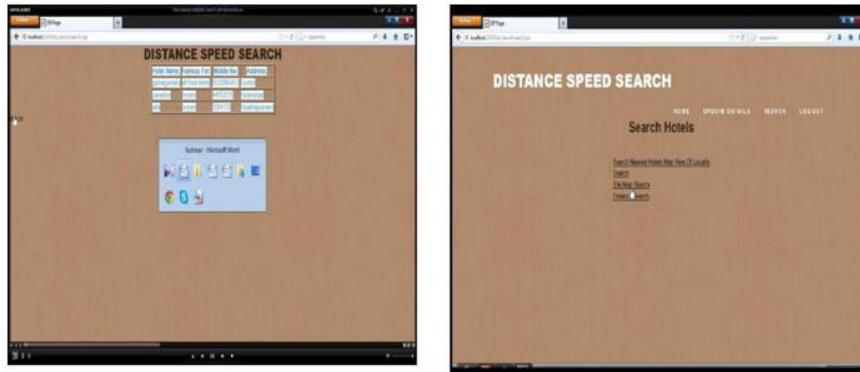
DISTANCE SPEED SEARCH

| Hotel Name | Famous For | Mobile No | Address |
|---|---|---|---|
| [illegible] | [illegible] | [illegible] | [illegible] |
| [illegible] | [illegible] | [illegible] | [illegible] |
| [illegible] | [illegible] | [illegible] | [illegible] |

Subhasr - Microsoft Word

DISTANCE SPEED SEARCH

HOME UPDATE DETAILS SEARCH LOGOUT

Search Hotels

Search Nearest Hotels Map View Of Location
Search
File Map Search
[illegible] Search